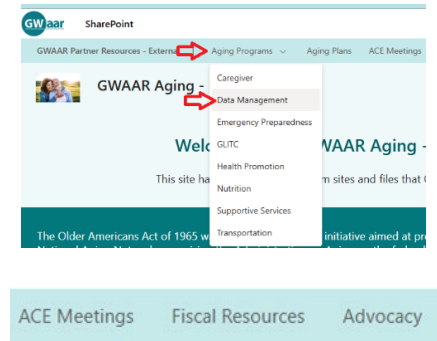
GWaar SharePoint

GWAAR Partner Resources - Externa Aging Programs Aging Plans ACE Meetings

GWAAR Aging -

Caregiver
Data Management
Emergency Preparedness
GLITC
Health Promotion
Nutrition
Supportive Services
Transportation

Welc WAAR Aging -

This site ha m sites and files that

The Older Americans Act of 1965 w initiative aimed at pr

ACE Meetings Fiscal Resources Advocacy